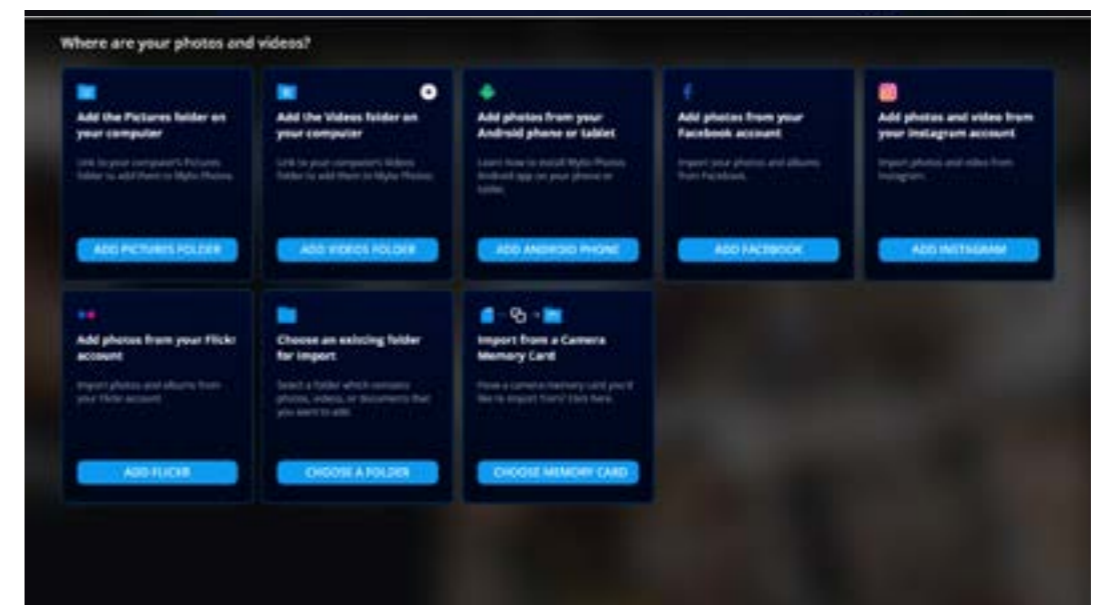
Where are your photos and videos?

Add the Pictures folder on your computer

Link to your computer's Pictures folder to add them to Mylio Photos.

ADD PICTURES FOLDER

Add the Videos folder on your computer

Link to your computer's Videos folder to add them to Mylio Photos.

ADD VIDEOS FOLDER

Add photos from your Android phone or tablet

Learn how to install Mylio Photos Android app on your phone or tablet.

ADD ANDROID PHONE

Add photos from your Facebook account

Import your photos and albums from Facebook.

ADD FACEBOOK

Add photos and video from your Instagram account

Import photos and video from Instagram.

ADD INSTAGRAM

Add photos from your Flickr account

Import photos and albums from your Flickr account.

ADD FLICKR

Choose an existing folder for import

Select a folder which contains photos, videos, or documents that you want to add.

CHOOSE A FOLDER

Import from a Camera Memory Card

Have a camera memory card you'd like to import from? Click here.

CHOOSE MEMORY CARD